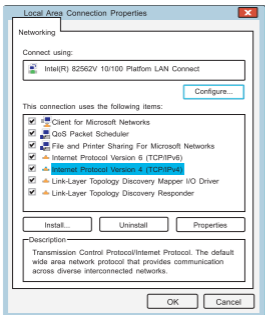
Local Area Connection Properties

Networking

Connect using:

Intel(R) 82562V 10/100 Platform LAN Connect

Configure...

This connection uses the following items:

Client for Microsoft Networks
QoS Packet Scheduler
File and Printer Sharing For Microsoft Networks
Internet Protocol Version 6 (TCP/IPv6)
Internet Protocol Version 4 (TCP/IPv4)
Link-Layer Topology Discovery Mapper I/O Driver
Link-Layer Topology Discovery Responder

Install... Uninstall Properties

Description

Transmission Control Protocol/Internet Protocol. The default wide area network protocol that provides communication across diverse interconnected networks.

OK Cancel